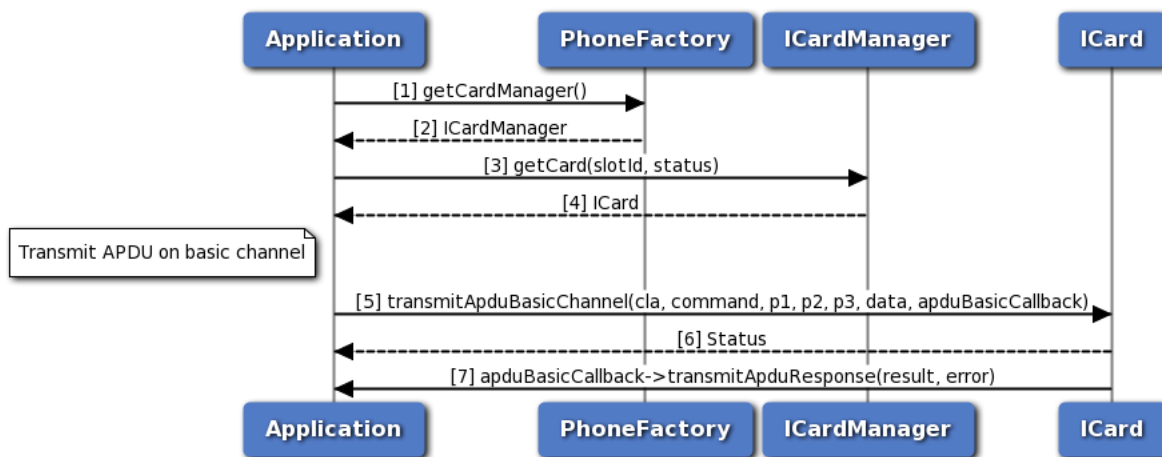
Application
PhoneFactory
ICardManager
ICard

[1] getCardManager()
[2] ICardManager
[3] getCard(slotId, status)
[4] ICard

Transmit APDU on basic channel

[5] transmitApduBasicChannel(cla, command, p1, p2, p3, data, apduBasicCallback)
[6] Status
[7] apduBasicCallback->transmitApduResponse(result, error)

Application
PhoneFactory
ICardManager
ICard